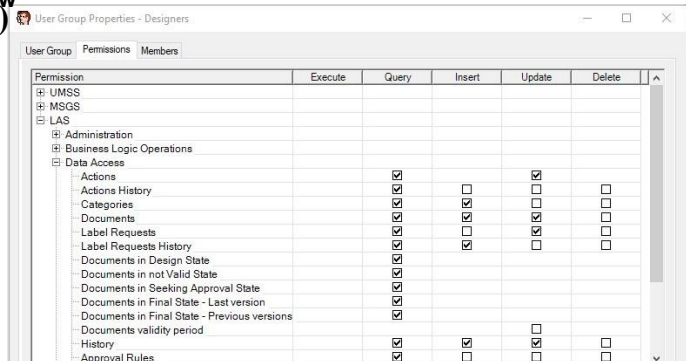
User Group Properties - Designers

User Group | Permissions | Members

| Permission | Execute | Query | Insert | Update | Delete |
|---|---|---|---|---|---|
| UMSS | | | | | |
| MSGS | | | | | |
| LAS | | | | | |
| Administration | | | | | |
| Business Logic Operations | | | | | |
| Data Access | | | | | |
| Actions | | ☑ | | ☑ | |
| Actions History | | ☑ | ☐ | ☐ | ☐ |
| Categories | | ☑ | ☑ | ☐ | ☐ |
| Documents | | ☑ | ☑ | ☑ | ☐ |
| Label Requests | | ☑ | ☐ | ☑ | ☐ |
| Label Requests History | | ☑ | ☑ | ☐ | ☐ |
| Documents in Design State | | ☑ | | | |
| Documents in not Valid State | | ☑ | | | |
| Documents in Seeking Approval State | | ☑ | | | |
| Documents in Final State - Last version | | ☑ | | | |
| Documents in Final State - Previous versions | | ☑ | | | |
| Documents validity period | | | | ☐ | |
| History | | ☑ | ☑ | ☑ | ☐ |
| Approval Rules | | ☑ | ☐ | ☐ | ☐ |